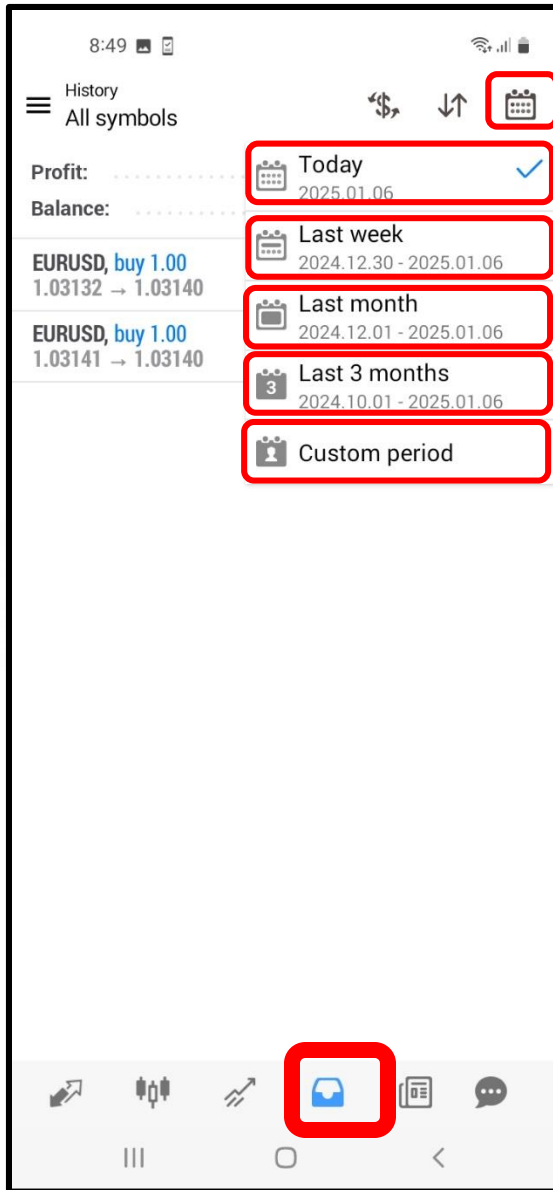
8:49

History
All symbols

Profit:
Balance:

EURUSD, buy 1.00
1.03132 → 1.03140

EURUSD, buy 1.00
1.03141 → 1.03140

Today
2025.01.06

Last week
2024.12.30 - 2025.01.06

Last month
2024.12.01 - 2025.01.06

3
Last 3 months
2024.10.01 - 2025.01.06

Custom period